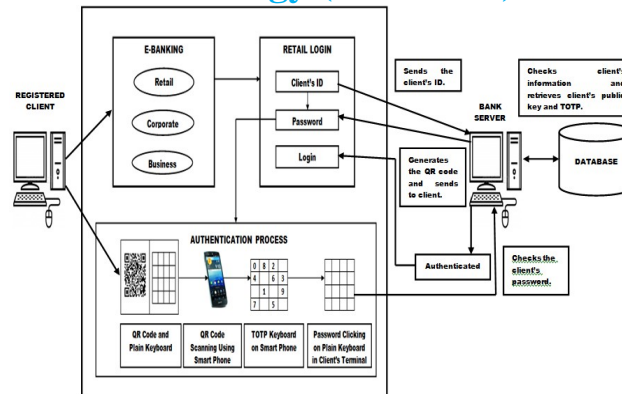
REGISTERED CLIENT

E-BANKING

Retail

Corporate

Business

RETAIL LOGIN

Client's ID

Password

Login

Sends the client's ID.

Checks client's information and retrieves client's public key and TOTP.

BANK SERVER

DATABASE

Generates the QR code and sends to client.

Authenticated

Checks the client's password.

AUTHENTICATION PROCESS

| 0 | 8 | 2 |
|---|---|---|
| 4 | 6 | 3 |
|   | 1 | 9 |
| 7 | 5 |   |

QR Code and Plain Keyboard

QR Code Scanning Using Smart Phone

TOTP Keyboard on Smart Phone

Password Clicking on Plain Keyboard in Client's Terminal